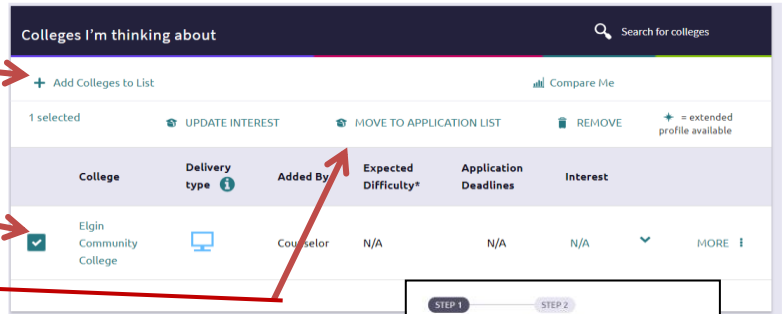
Colleges I'm thinking about

Search for colleges

+ Add Colleges to List

Compare Me

1 selected

UPDATE INTEREST

MOVE TO APPLICATION LIST

REMOVE

✦ = extended profile available

| College | Delivery type | Added By | Expected Difficulty* | Application Deadlines | Interest | |
|---|---|---|---|---|---|---|
| Elgin Community College | | Counselor | N/A | N/A | N/A | MORE |

STEP 1

STEP 2